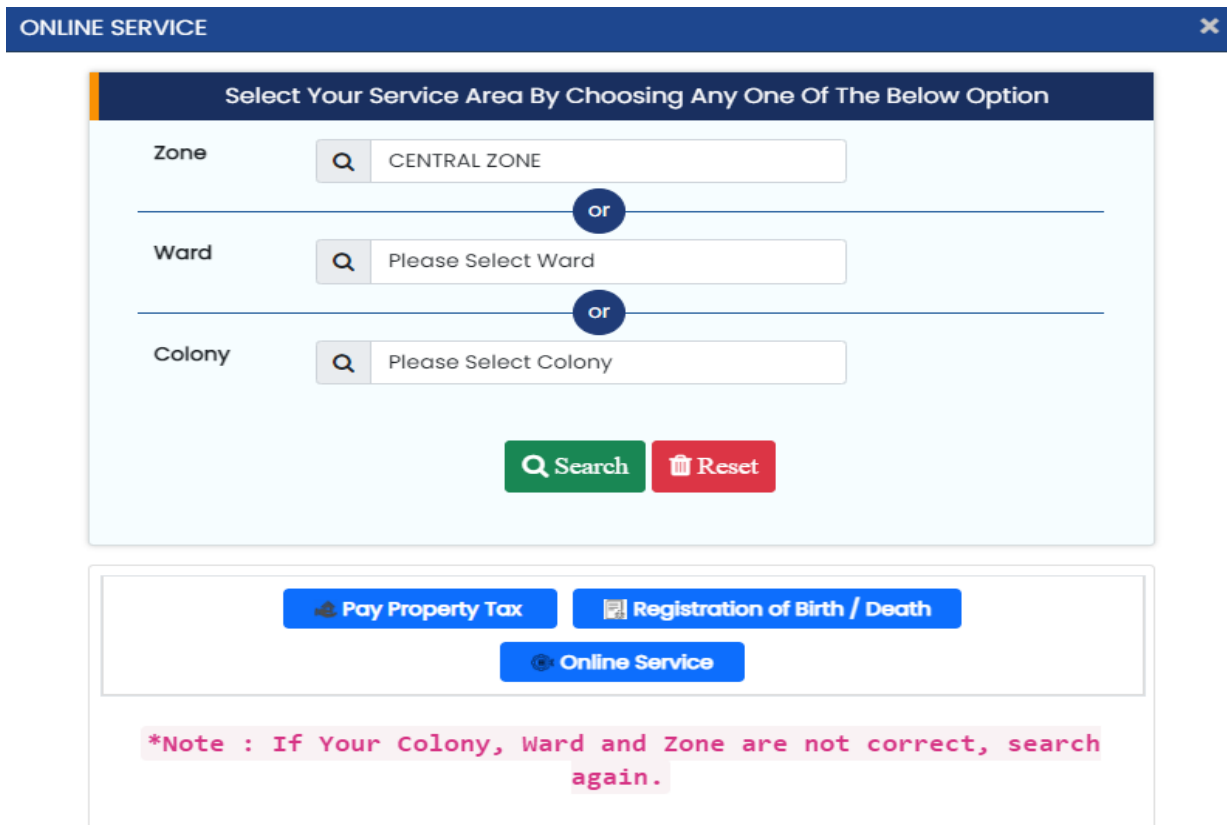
ONLINE SERVICE

×

Select Your Service Area By Choosing Any One Of The Below Option

Zone CENTRAL ZONE

or

Ward Please Select Ward

or

Colony Please Select Colony

Search Reset

Pay Property Tax Registration of Birth / Death

Online Service

*Note : If Your Colony, Ward and Zone are not correct, search again.